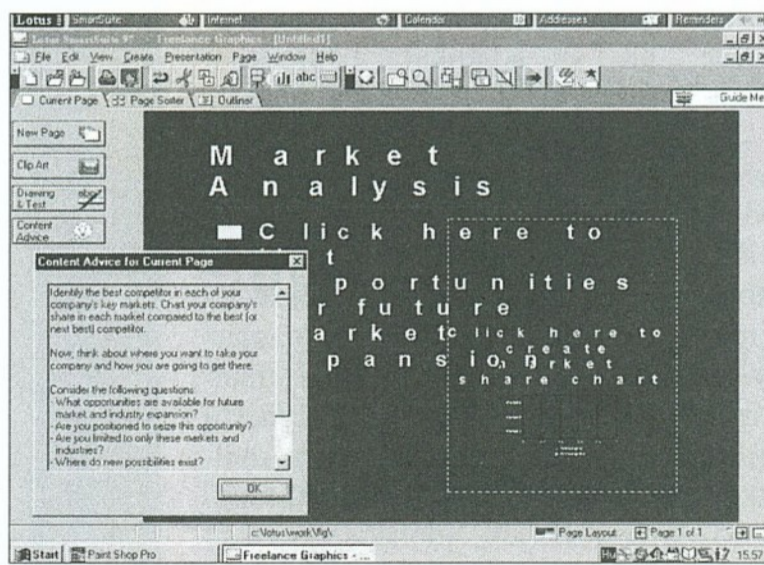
Lotus SmartSuite Internet Calendar Addresses Reminders

Lotus SmartSuite 97 - Freelance Graphics - [Untitled1]

File Edit View Create Presentation Page Window Help

Current Page  Page Sorter  Outliner

Guide Me

New Page

Clip Art

Drawing & Text

Content Advice

M a r k e t A n a l y s i s

C l i c k h e r e t o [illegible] t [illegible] p o r t u n i t i e s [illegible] r f u t u r e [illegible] a r k e t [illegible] p a n s i o n

C l i c k h e r e t o c r e a t e a m a r k e t s h a r e c h a r t

Content Advice for Current Page

Identify the best competitor in each of your company's key markets. Chart your company's share in each market compared to the best (or next best) competitor.

Now, think about where you want to take your company and how you are going to get there.

Consider the following questions:
- What opportunities are available for future market and industry expansion?
- Are you positioned to seize this opportunity?
- Are you limited to only these markets and industries?
- Where do new possibilities exist?

OK

c:\lotus\work\flg\

Page Layout  Page 1 of 1

Start  Paint Shop Pro  Freelance Graphics - ...  15:57